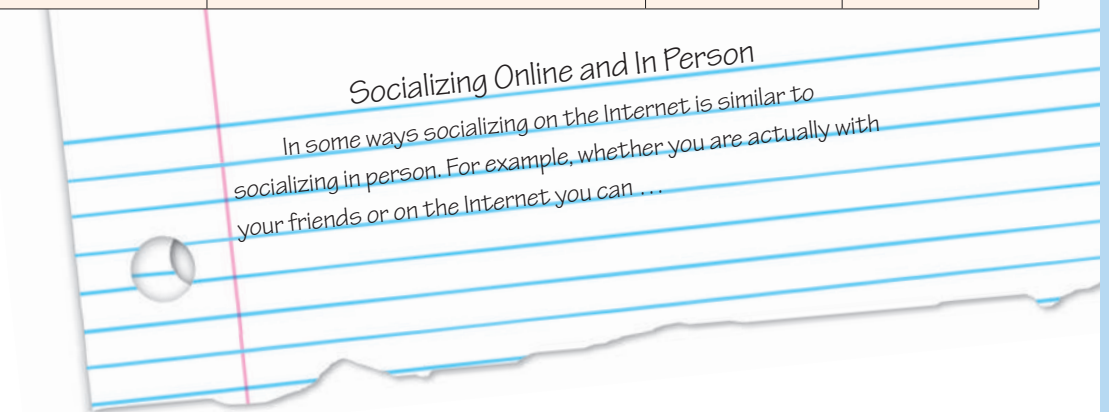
Socializing Online and In Person

In some ways socializing on the Internet is similar to socializing in person. For example, whether you are actually with your friends or on the Internet you can . . .